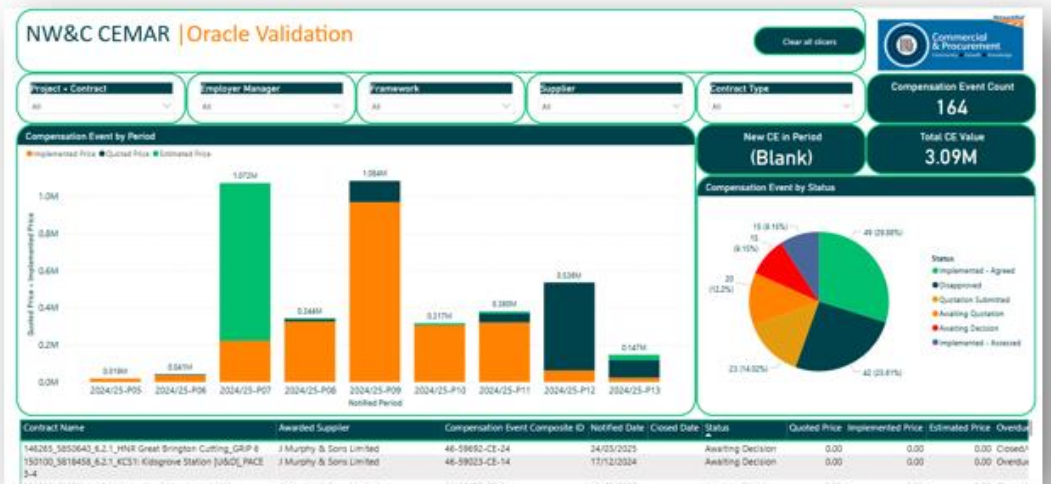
NW&C CEMAR | Oracle Validation

Clear all slicers

Commercial & Procurement

Project + Contract
All

Employer Manager
All

Framework
All

Supplier
All

Contract Type
All

Compensation Event Count
164

Compensation Event by Period

Implemented Price, Quoted Price, Estimated Price

New CE in Period
(Blank)

Total CE Value
3.09M

Compensation Event by Status

1.0M
0.8M
0.6M
0.4M
0.2M
0.0M

Quoted Price + Implemented Price

0.018M
0.047M
1.072M
0.344M
1.084M
0.317M
0.380M
0.538M
0.147M

2024/25-P05
2024/25-P06
2024/25-P07
2024/25-P08
2024/25-P09
2024/25-P10
2024/25-P11
2024/25-P12
2024/25-P13

Notified Period

49 (29.88%)
42 (25.61%)
23 (14.02%)
20 (12.2%)
15 (9.15%)
15 (9.15%)

Status
Implemented - Agreed
Disapproved
Quotation Submitted
Awaiting Quotation
Awaiting Decision
Implemented - Assessed

| Contract Name | Awarded Supplier | Compensation Event Composite ID | Notified Date | Closed Date | Status | Quoted Price | Implemented Price | Estimated Price | Overdue |
|---|---|---|---|---|---|---|---|---|---|
| 146265_5850640_6.2.1_HNR Great Brington Cutting_GRIP 8 | J Murphy & Sons Limited | 46-59692-CE-24 | 24/03/2025 | | Awaiting Decision | 0.00 | 0.00 | 0.00 | Closed/ |
| 150100_5818458_6.2.1_KCS1 Kidsgrove Station [U&DE_PACE 3-4 | J Murphy & Sons Limited | 46-59023-CE-14 | 17/12/2024 | | Awaiting Decision | 0.00 | 0.00 | 0.00 | Overdue |